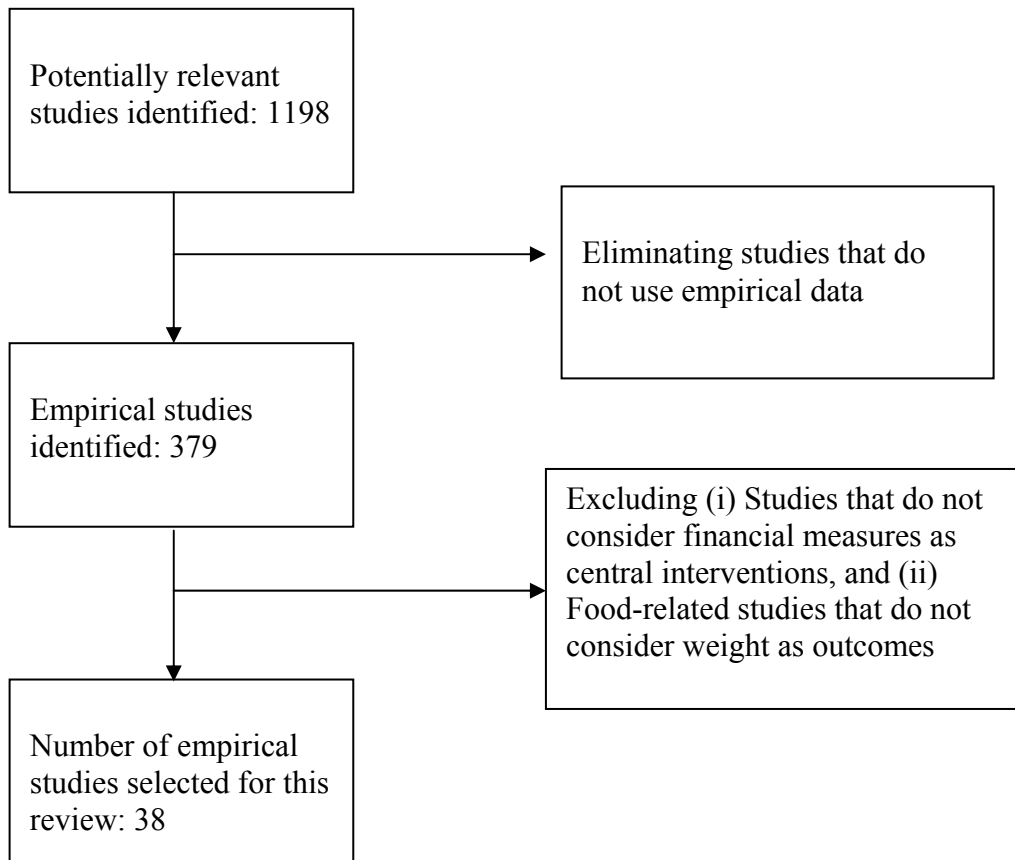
Potentially relevant studies identified: 1198

Eliminating studies that do not use empirical data

Empirical studies identified: 379

Excluding (i) Studies that do not consider financial measures as central interventions, and (ii) Food-related studies that do not consider weight as outcomes

Number of empirical studies selected for this review: 38